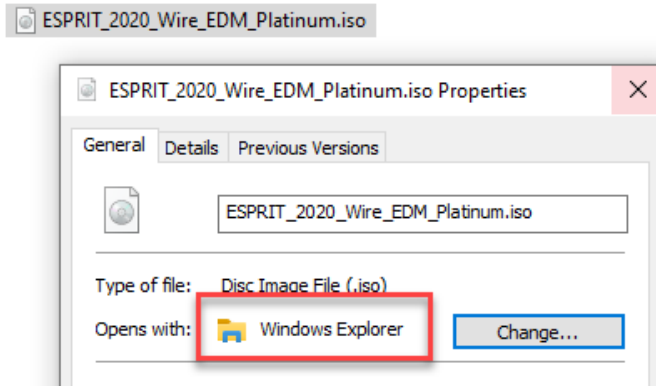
ESPRIT_2020_Wire_EDM_Platinum.iso

ESPRIT_2020_Wire_EDM_Platinum.iso Properties

General Details Previous Versions

ESPRIT_2020_Wire_EDM_Platinum.iso

Type of file: Disc Image File (.iso)

Opens with: Windows Explorer Change...